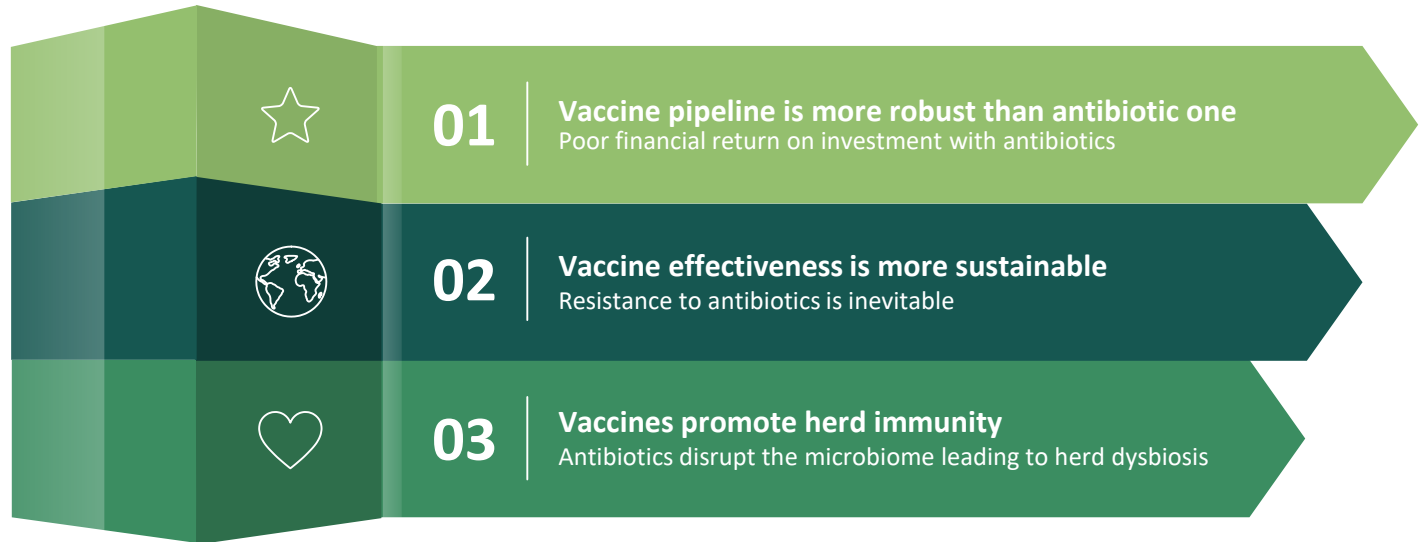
01 Vaccine pipeline is more robust than antibiotic one
Poor financial return on investment with antibiotics

02 Vaccine effectiveness is more sustainable
Resistance to antibiotics is inevitable

03 Vaccines promote herd immunity
Antibiotics disrupt the microbiome leading to herd dysbiosis